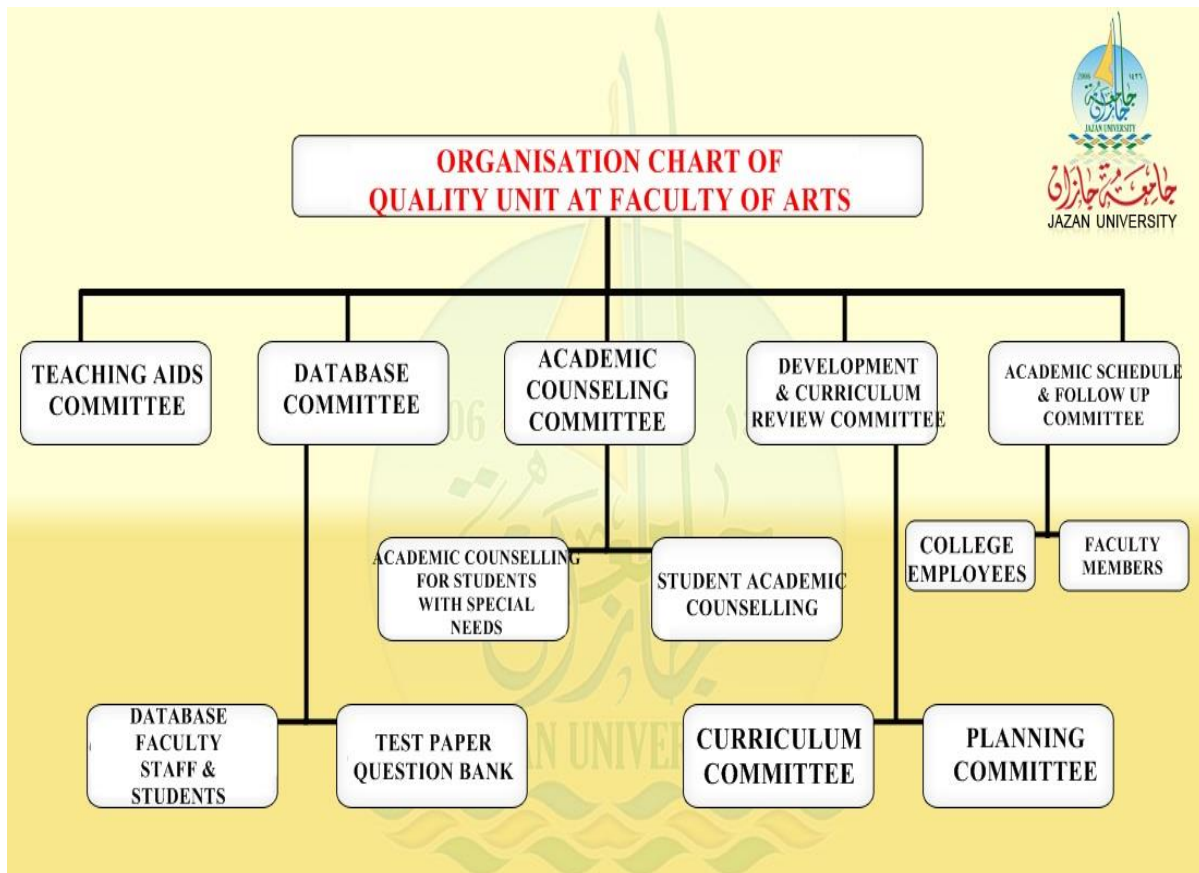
ORGANISATION CHART OF
QUALITY UNIT AT FACULTY OF ARTS

2006 ١٤٢٦
جامعة جازان
JAZAN UNIVERSITY
جامعة جازان
JAZAN UNIVERSITY

TEACHING AIDS COMMITTEE

DATABASE COMMITTEE

ACADEMIC COUNSELING COMMITTEE

DEVELOPMENT & CURRICULUM REVIEW COMMITTEE

ACADEMIC SCHEDULE & FOLLOW UP COMMITTEE

ACADEMIC COUNSELLING FOR STUDENTS WITH SPECIAL NEEDS

STUDENT ACADEMIC COUNSELLING

COLLEGE EMPLOYEES

FACULTY MEMBERS

DATABASE FACULTY STAFF & STUDENTS

TEST PAPER QUESTION BANK

CURRICULUM COMMITTEE

PLANNING COMMITTEE